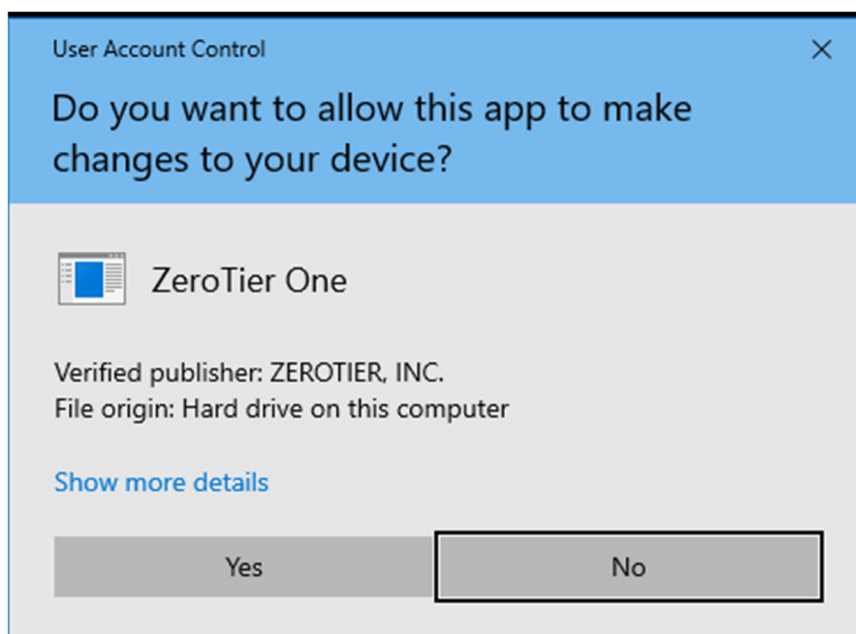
User Account Control

×

Do you want to allow this app to make changes to your device?

ZeroTier One

Verified publisher: ZEROTIER, INC.
File origin: Hard drive on this computer

Show more details

Yes

No